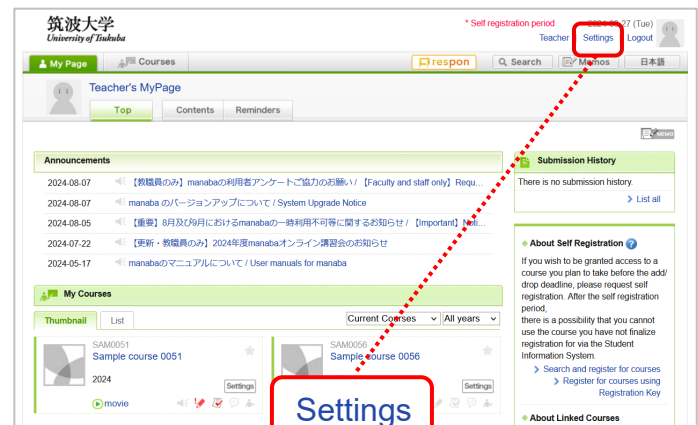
筑波大学
University of Tsukuba

* Self registration period

2024-08-27 (Tue)

Teacher Settings Logout

My Page Courses respon Search Memos 日本語

Teacher's MyPage

Top Contents Reminders

MEMO

Announcements

2024-08-07 【教職員のみ】manabaの利用者アンケートご協力のお願い / 【Faculty and staff only】Requ...

2024-08-07 manaba のバージョンアップについて / System Upgrade Notice

2024-08-05 【重要】8月及び9月におけるmanabaの一時利用不可等に関するお知らせ / 【Important】Noti...

2024-07-22 【更新・教職員のみ】2024年度manabaオンライン講習会のお知らせ

2024-05-17 manabaのマニュアルについて / User manuals for manaba

My Courses

Thumbnail List

Current Courses All years

SAM0051
Sample course 0051
2024
Settings
movie

SAM0056
Sample course 0056
Settings

Settings

Submission History

There is no submission history.

List all

About Self Registration

If you wish to be granted access to a course you plan to take before the add/drop deadline, please request self registration. After the self registration period, there is a possibility that you cannot use the course you have not finalize registration for via the Student Information System.

Search and register for courses

Register for courses using Registration Key

About Linked Courses